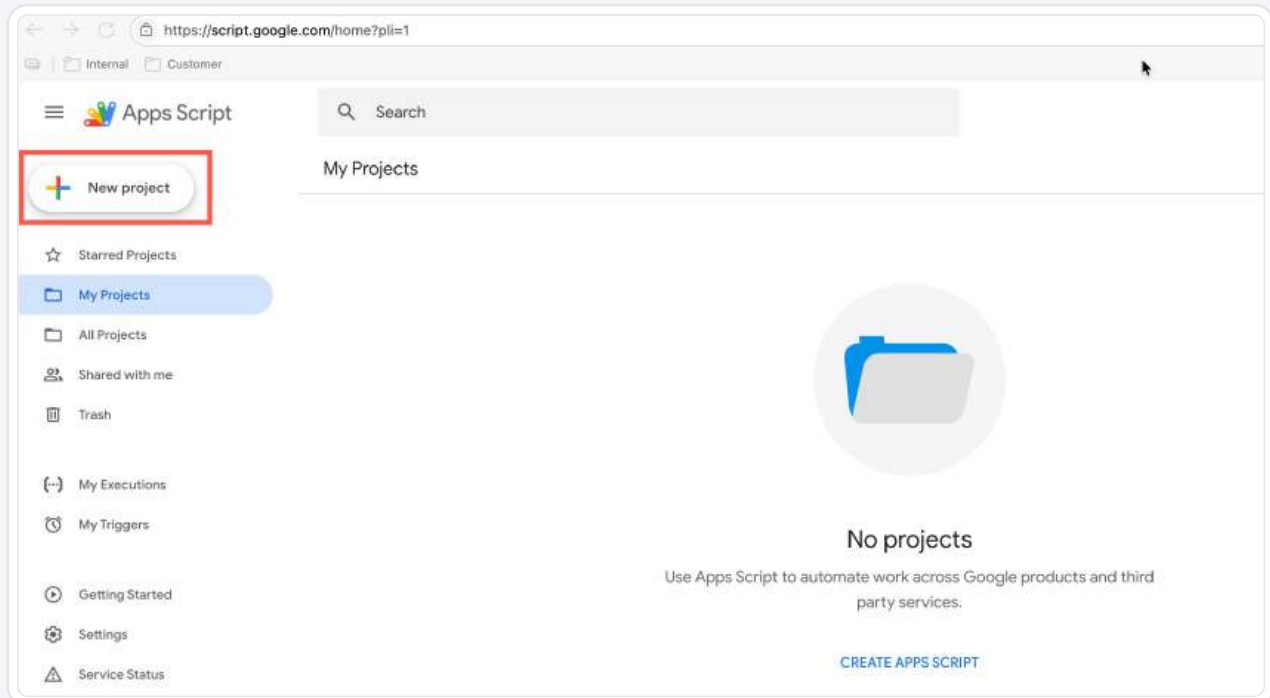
https://script.google.com/home?pli=1

Internal Customer

Apps Script

Search

New project

My Projects

Starred Projects

My Projects

All Projects

Shared with me

Trash

My Executions

My Triggers

Getting Started

Settings

Service Status

No projects

Use Apps Script to automate work across Google products and third party services.

CREATE APPS SCRIPT